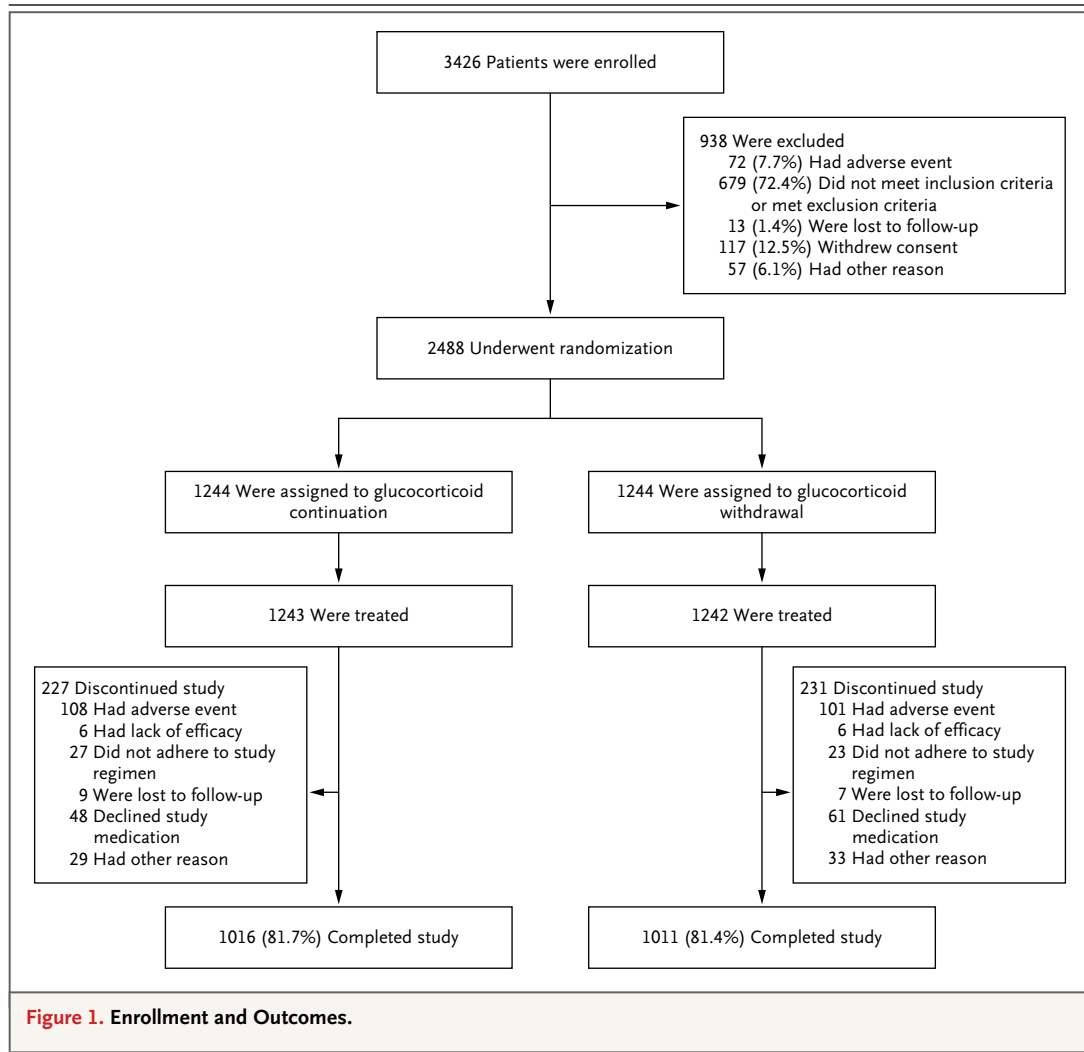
3426 Patients were enrolled

938 Were excluded
72 (7.7%) Had adverse event
679 (72.4%) Did not meet inclusion criteria or met exclusion criteria
13 (1.4%) Were lost to follow-up
117 (12.5%) Withdrew consent
57 (6.1%) Had other reason

2488 Underwent randomization

1244 Were assigned to glucocorticoid continuation

1243 Were treated

227 Discontinued study
108 Had adverse event
6 Had lack of efficacy
27 Did not adhere to study regimen
9 Were lost to follow-up
48 Declined study medication
29 Had other reason

1016 (81.7%) Completed study

1244 Were assigned to glucocorticoid withdrawal

1242 Were treated

231 Discontinued study
101 Had adverse event
6 Had lack of efficacy
23 Did not adhere to study regimen
7 Were lost to follow-up
61 Declined study medication
33 Had other reason

1011 (81.4%) Completed study

Figure 1. Enrollment and Outcomes.